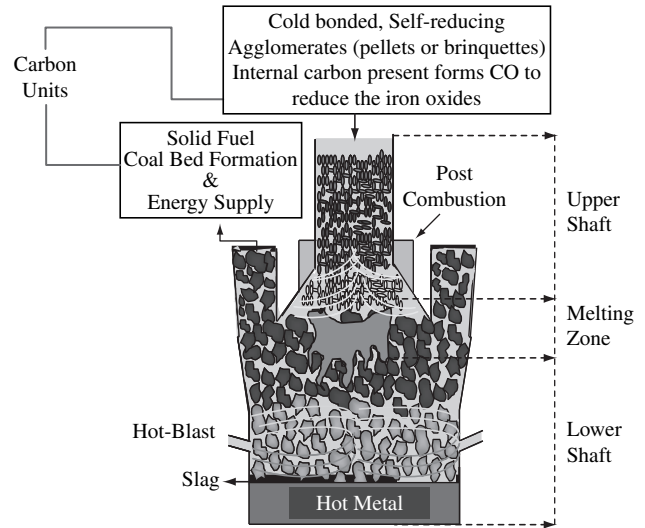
Cold bonded, Self-reducing Agglomerates (pellets or brinquettes) Internal carbon present forms CO to reduce the iron oxides

Carbon Units

Solid Fuel Coal Bed Formation & Energy Supply

Post Combustion

Upper Shaft

Melting Zone

Lower Shaft

Hot-Blast

Slag

Hot Metal